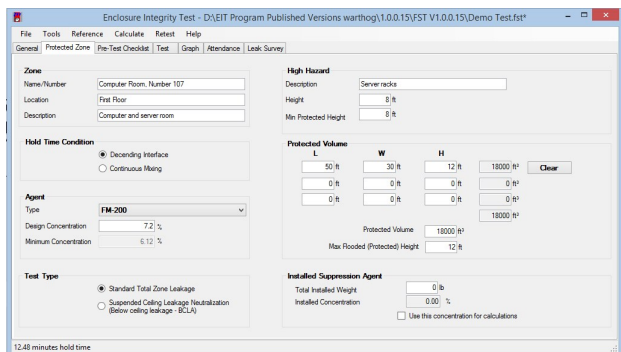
Enclosure Integrity Test - D:\EIT Program Published Versions warthog\1.0.0.15\FST V1.0.0.15\Demo Test.fst*

File Tools Reference Calculate Retest Help

General | Protected Zone | Pre-Test Checklist | Test | Graph | Attendance | Leak Survey

Zone
Name/Number: Computer Room, Number 107
Location: First Floor
Description: Computer and server room

High Hazard
Description: Server racks
Height: 8 ft
Min Protected Height: 8 ft

Hold Time Condition
Decending Interface
Continuous Mixing

Protected Volume

| L | W | H | | |
|---|---|---|---|---|
| 50 ft | 30 ft | 12 ft | 18000 ft³ | Clear |
| 0 ft | 0 ft | 0 ft | 0 ft³ | |
| 0 ft | 0 ft | 0 ft | 0 ft³ | |
| | | | 18000 ft³ | |

Protected Volume 18000 ft³
Max Flooded (Protected) Height 12 ft

Agent
Type: FM-200
Design Concentration: 7.2 %
Minimum Concentration: 6.12 %

Test Type
Standard Total Zone Leakage
Suspended Ceiling Leakage Neutralization (Below ceiling leakage - BCLA)

Installed Suppression Agent
Total Installed Weight: 0 lb
Installed Concentration: 0.00 %
Use this concentration for calculations

12.48 minutes hold time